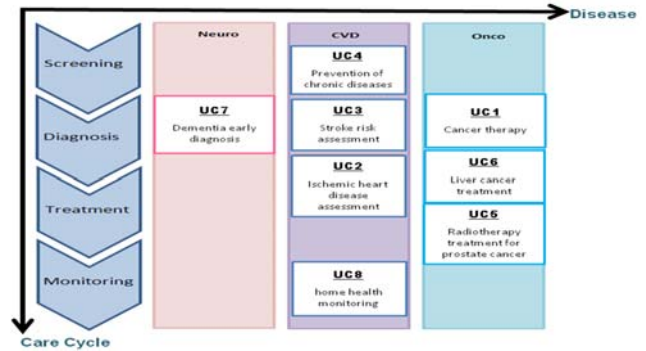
Disease

Screening

Diagnosis

Treatment

Monitoring

Care Cycle

Neuro

UC7
Dementia early diagnosis

CVD

UC4
Prevention of chronic diseases

UC3
Stroke risk assessment

UC2
Ischemic heart disease assessment

UC8
home health monitoring

Onco

UC1
Cancer therapy

UC6
Liver cancer treatment

UC5
Radiotherapy treatment for prostate cancer